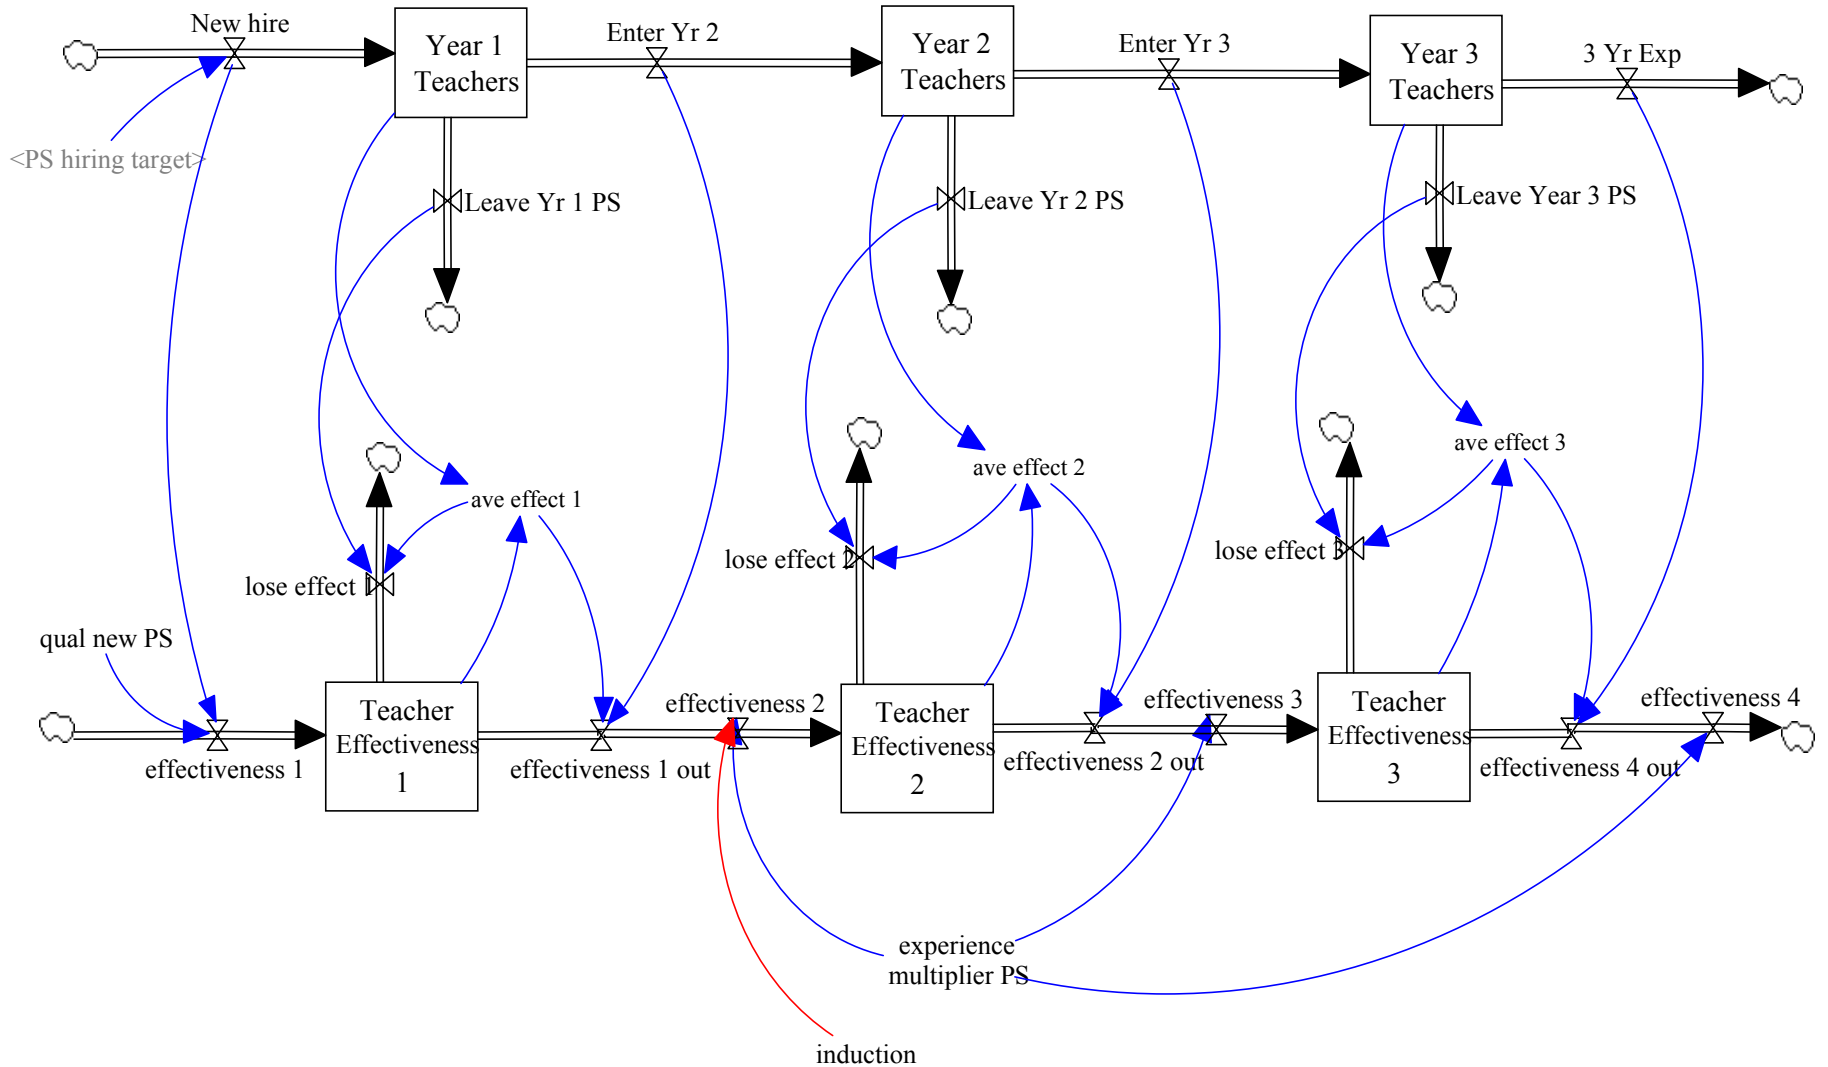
New hire

Year 1 Teachers

Enter Yr 2

Year 2 Teachers

Enter Yr 3

Year 3 Teachers

3 Yr Exp

<PS hiring target>

Leave Yr 1 PS

Leave Yr 2 PS

Leave Year 3 PS

ave effect 1

ave effect 2

ave effect 3

lose effect 1

lose effect 2

lose effect 3

qual new PS

Teacher Effectiveness 1

effectiveness 1

effectiveness 1 out

effectiveness 2

Teacher Effectiveness 2

effectiveness 2 out

effectiveness 3

Teacher Effectiveness 3

effectiveness 4 out

effectiveness 4

experience multiplier PS

induction